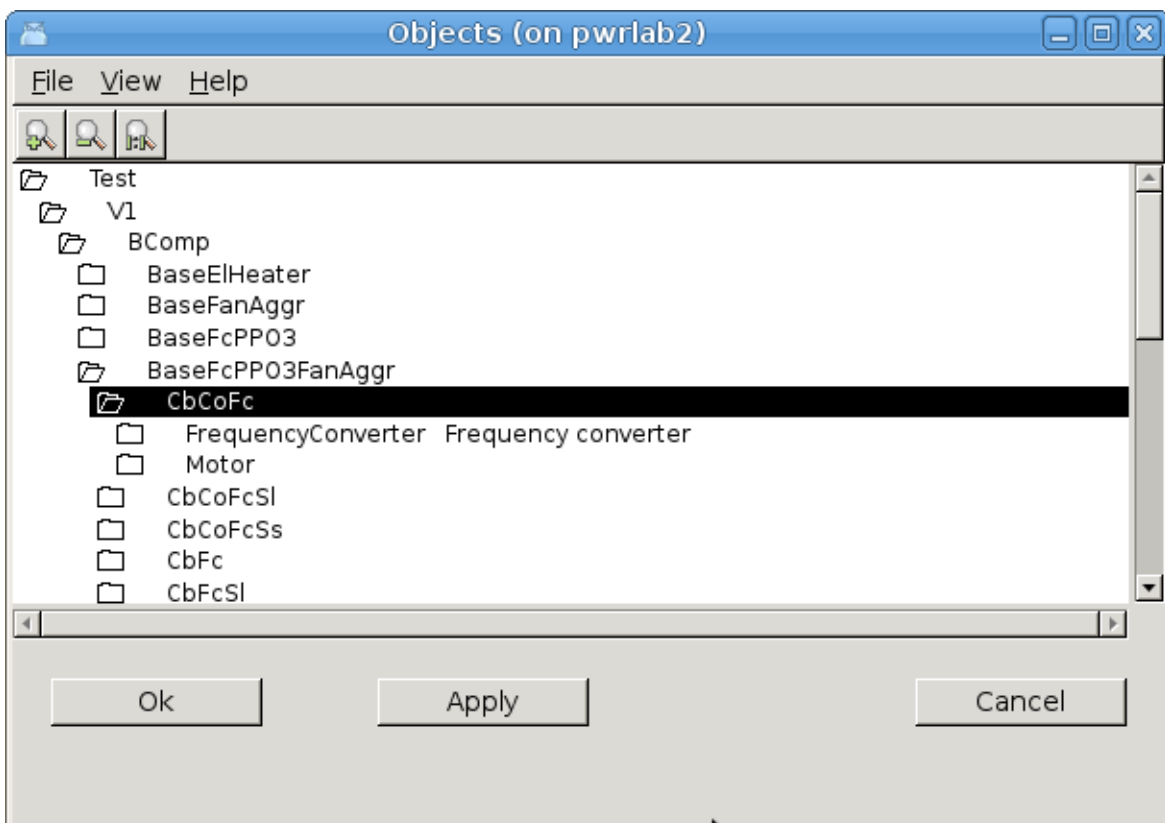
Objects (on pwrlab2)

File View Help

Test
V1
BComp
BaseElHeater
BaseFanAggr
BaseFcPPO3
BaseFcPPO3FanAggr
CbCoFc
FrequencyConverter Frequency converter
Motor
CbCoFcSl
CbCoFcSs
CbFc
CbFcSl

Ok
Apply
Cancel